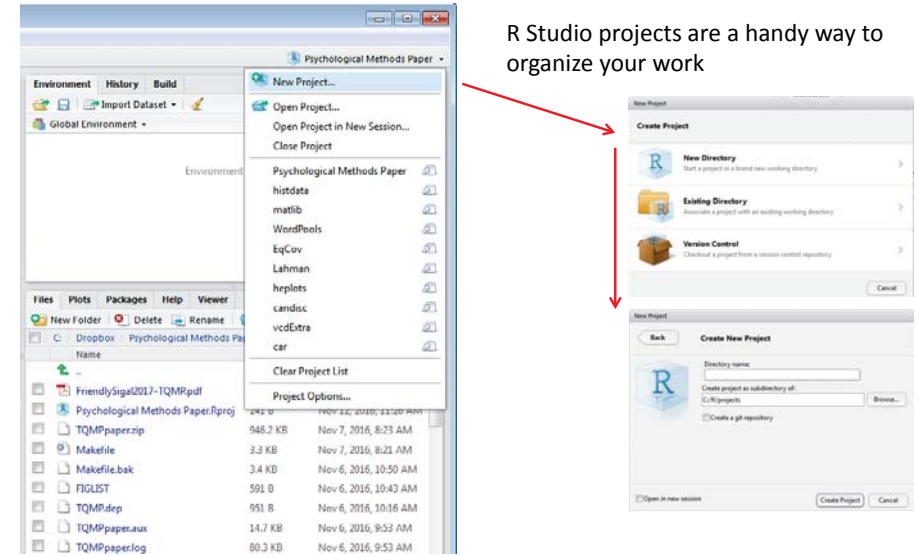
Psychological Methods Paper

R Studio projects are a handy way to organize your work

Environment History Build

Import Dataset

Global Environment

Environment

New Project...

Open Project...

Open Project in New Session...

Close Project

Psychological Methods Paper

histdata

matlib

WordPools

EqCov

Lahman

heplots

candisc

vcdExtra

car

Clear Project List

Project Options...

Files Plots Packages Help Viewer

New Folder Delete Rename

C Dropbox Psychological Methods Pa

Name

..

FriendlySigal2017-TQMR.pdf

| | | |
|---|---|---|
| Psychological Methods Paper.Rproj | 241 B | Nov 12, 2016, 11:20 AM |
| TQMPpaper.zip | 946.2 KB | Nov 7, 2016, 8:23 AM |
| Makefile | 3.3 KB | Nov 7, 2016, 8:21 AM |
| Makefile.bak | 3.4 KB | Nov 6, 2016, 10:50 AM |
| FIGLIST | 591 B | Nov 6, 2016, 10:43 AM |
| TQMP.dep | 951 B | Nov 6, 2016, 10:16 AM |
| TQMPpaper.aux | 14.7 KB | Nov 6, 2016, 9:53 AM |
| TQMPpaper.log | 80.3 KB | Nov 6, 2016, 9:53 AM |

New Project

Create Project

New Directory
Start a project in a brand new working directory

Existing Directory
Associate a project with an existing working directory

Version Control
Checkout a project from a version control repository

Cancel

New Project

Back

Create New Project

Directory name:

Create project as subdirectory of:

C:/R/projects

Browse...

Create a git repository

Open in new session

Create Project

Cancel